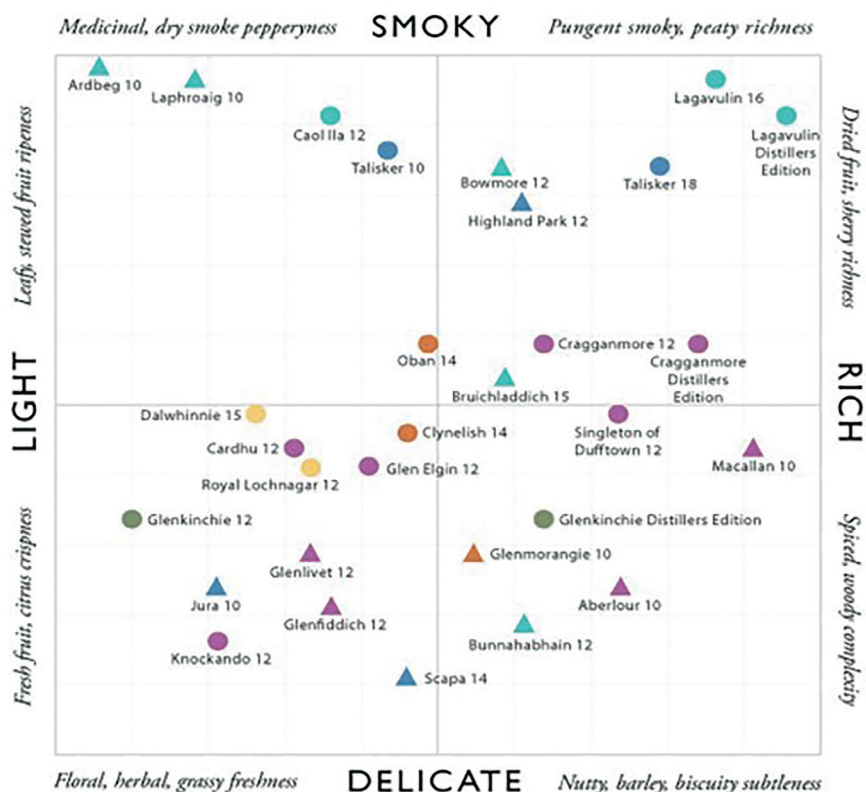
Medicinal, dry smoke pepperyness SMOKY Pungent smoky, peaty richness

Leafy, stewed fruit ripeness

Dried fruit, sherry richness

Ardbeg 10
Laphroaig 10
Caol Ila 12
Talisker 10
Lagavulin 16
Lagavulin Distillers Edition
Bowmore 12
Talisker 18
Highland Park 12
Oban 14
Cragganmore 12
Cragganmore Distillers Edition
Bruichladdich 15

LIGHT

RICH

Dalwhinnie 15
Cardhu 12
Clynelish 14
Singleton of Dufftown 12
Macallan 10
Royal Lochnagar 12
Glen Elgin 12
Glenkinchie 12
Glenkinchie Distillers Edition
Glenmorangie 10
Glenlivet 12
Jura 10
Aberlour 10
Glenfiddich 12
Bunnahabhain 12
Knockando 12
Scapa 14

Fresh fruit, citrus crispness

Spiced, woody complexity

Floral, herbal, grassy freshness DELICATE Nutty, barley, biscuity subtleness